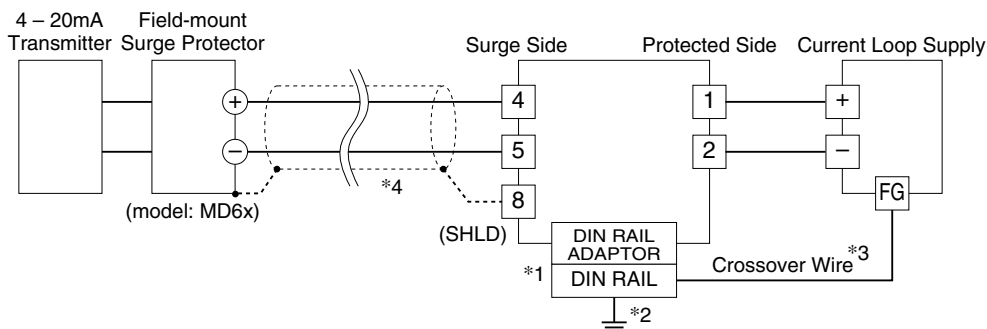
4 – 20mA Transmitter

Field-mount Surge Protector

(model: MD6x)

+

−

*4

Surge Side

Protected Side

Current Loop Supply

4

5

8

(SHLD)

1

2

+

−

FG

DIN RAIL ADAPTOR

DIN RAIL

*1

*2

Crossover Wire$^{*3}$